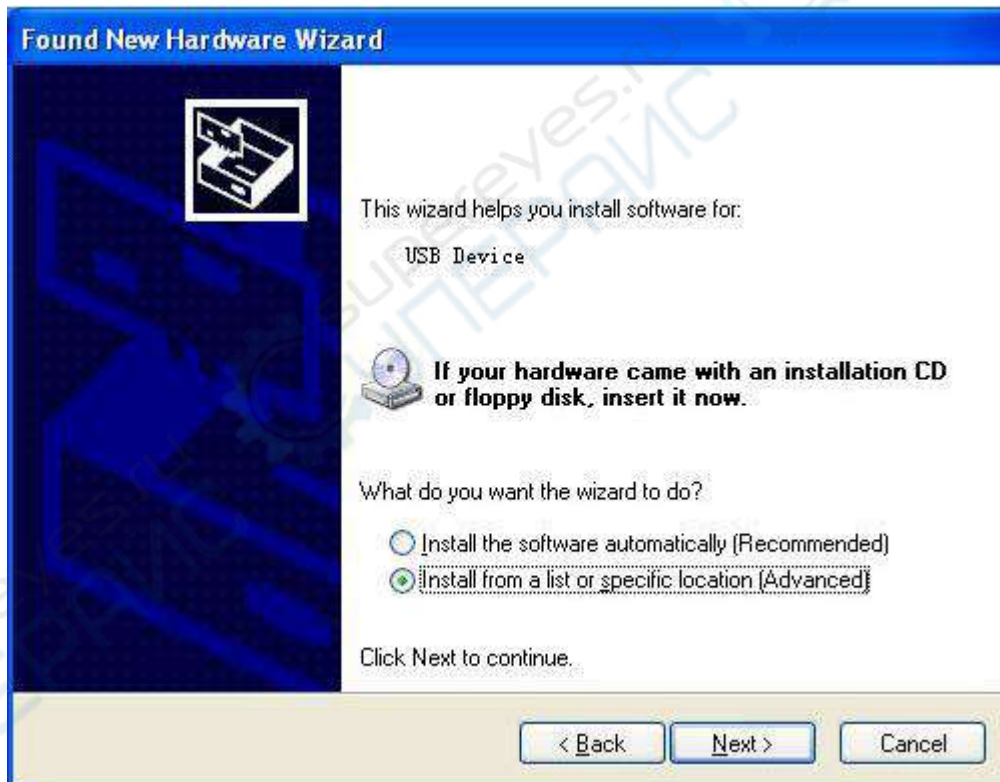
Found New Hardware Wizard

This wizard helps you install software for:

USB Device

If your hardware came with an installation CD or floppy disk, insert it now.

What do you want the wizard to do?

Install the software automatically (Recommended)

Install from a list or specific location (Advanced)

Click Next to continue.

< Back

Next >

Cancel